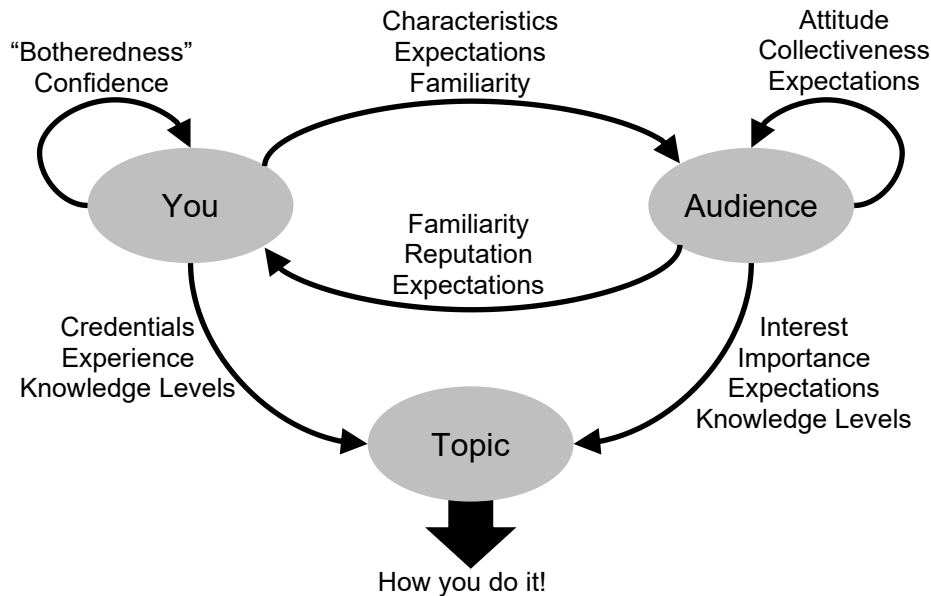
"Botheredness"
Confidence

Characteristics
Expectations
Familiarity

Attitude
Collectiveness
Expectations

You

Audience

Familiarity
Reputation
Expectations

Credentials
Experience
Knowledge Levels

Interest
Importance
Expectations
Knowledge Levels

Topic

How you do it!